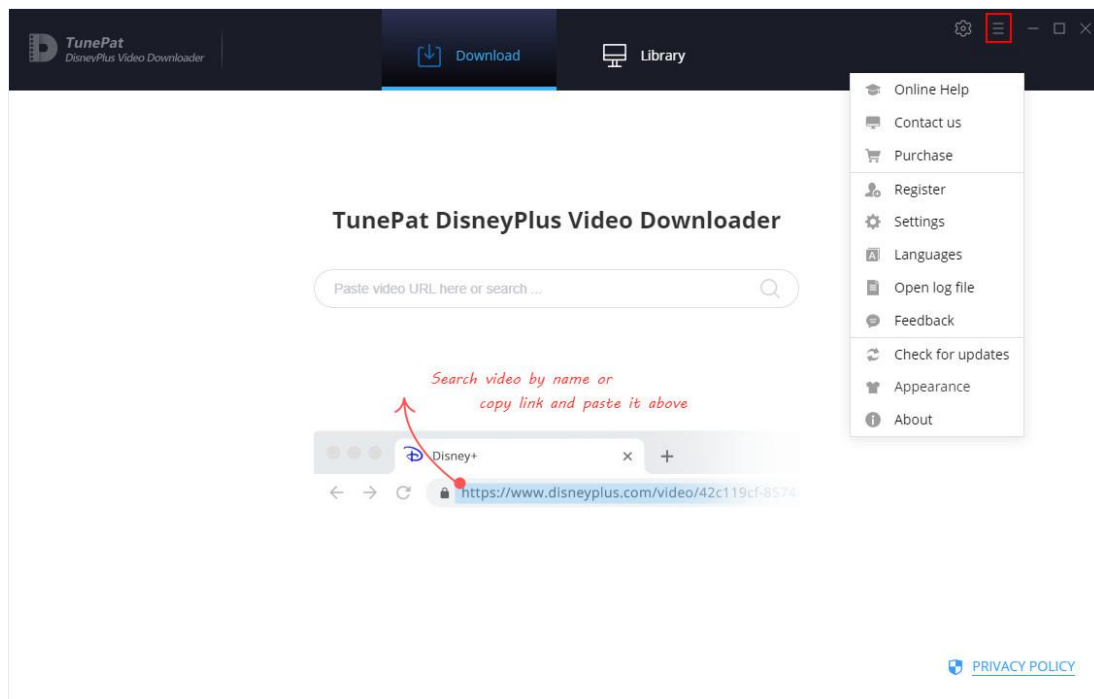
TunePat
DisneyPlus Video Downloader

Download

Library

Online Help
Contact us
Purchase
Register
Settings
Languages
Open log file
Feedback
Check for updates
Appearance
About

TunePat DisneyPlus Video Downloader

Paste video URL here or search ...

Search video by name or
copy link and paste it above

Disney+

https://www.disneyplus.com/video/42c119cf-8574

PRIVACY POLICY